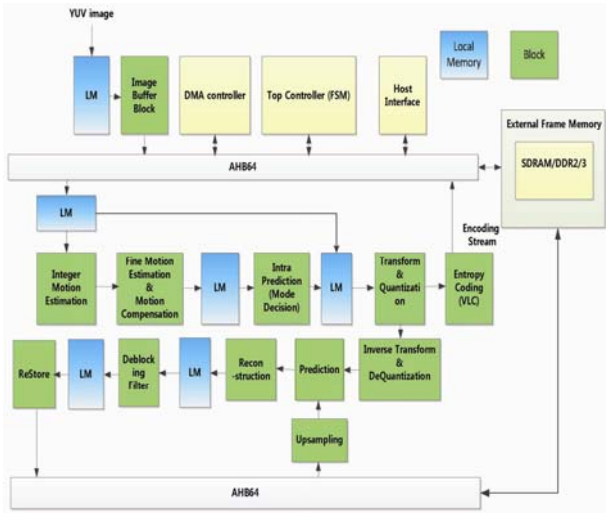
YUV image

Local Memory

Block

LM

Image Buffer Block

DMA controller

Top Controller (FSM)

Host Interface

External Frame Memory

SDRAM/DDR2/3

AHB64

LM

Encoding Stream

Integer Motion Estimation

Fine Motion Estimation & Motion Compensation

LM

Intra Prediction (Mode Decision)

LM

Transform & Quantization

Entropy Coding (VLC)

ReStore

LM

Deblocking Filter

LM

Recon-struction

Prediction

Inverse Transform & DeQuantization

Upsampling

AHB64